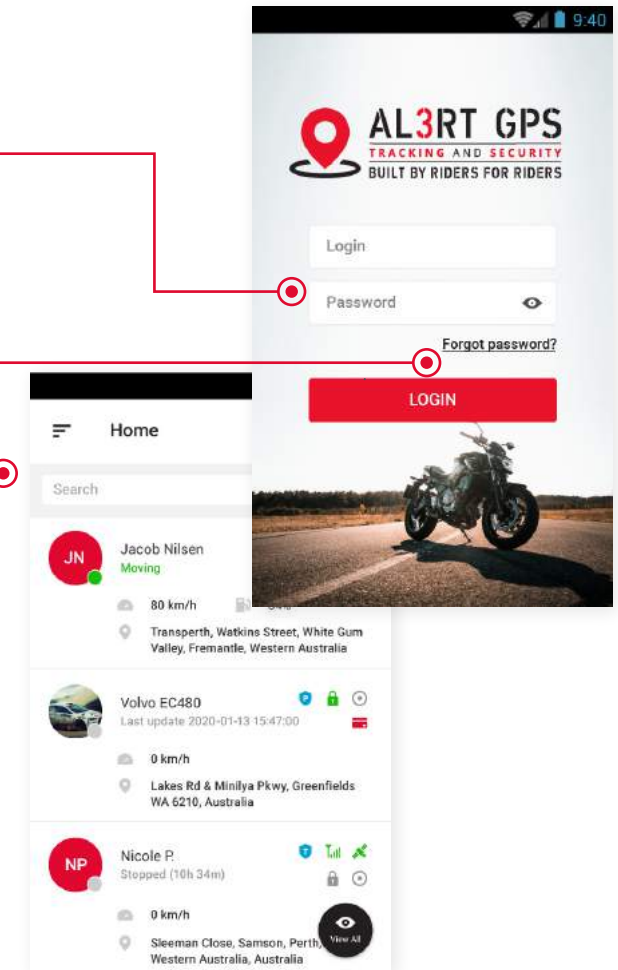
9:40

AL3RT GPS
TRACKING AND SECURITY
BUILT BY RIDERS FOR RIDERS

Login

Password

Forgot password?

LOGIN

Home

Search

JN
Jacob Nilsen
Moving

80 km/h

Transperth, Watkins Street, White Gum Valley, Fremantle, Western Australia

Volvo EC480
Last update 2020-01-13 15:47:00

0 km/h

Lakes Rd & Minilya Pkwy, Greenfields WA 6210, Australia

NP
Nicole P.
Stopped (10h 34m)

0 km/h

Sleeman Close, Samson, Perth, Western Australia, Australia

View All